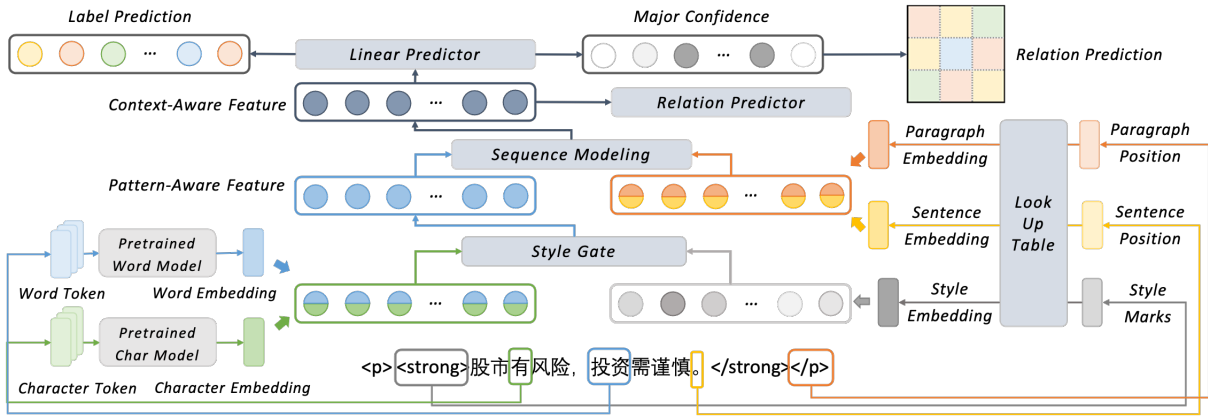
Label Prediction

Major Confidence

Linear Predictor

Relation Prediction

Context-Aware Feature

Relation Predictor

Paragraph Embedding

Paragraph Position

Sequence Modeling

Pattern-Aware Feature

Look Up Table

Sentence Embedding

Sentence Position

Pretrained Word Model

Style Gate

Word Token

Word Embedding

Style Embedding

Style Marks

Pretrained Char Model

<p><strong>股市有风险，投资需谨慎。</strong></p>

Character Token

Character Embedding